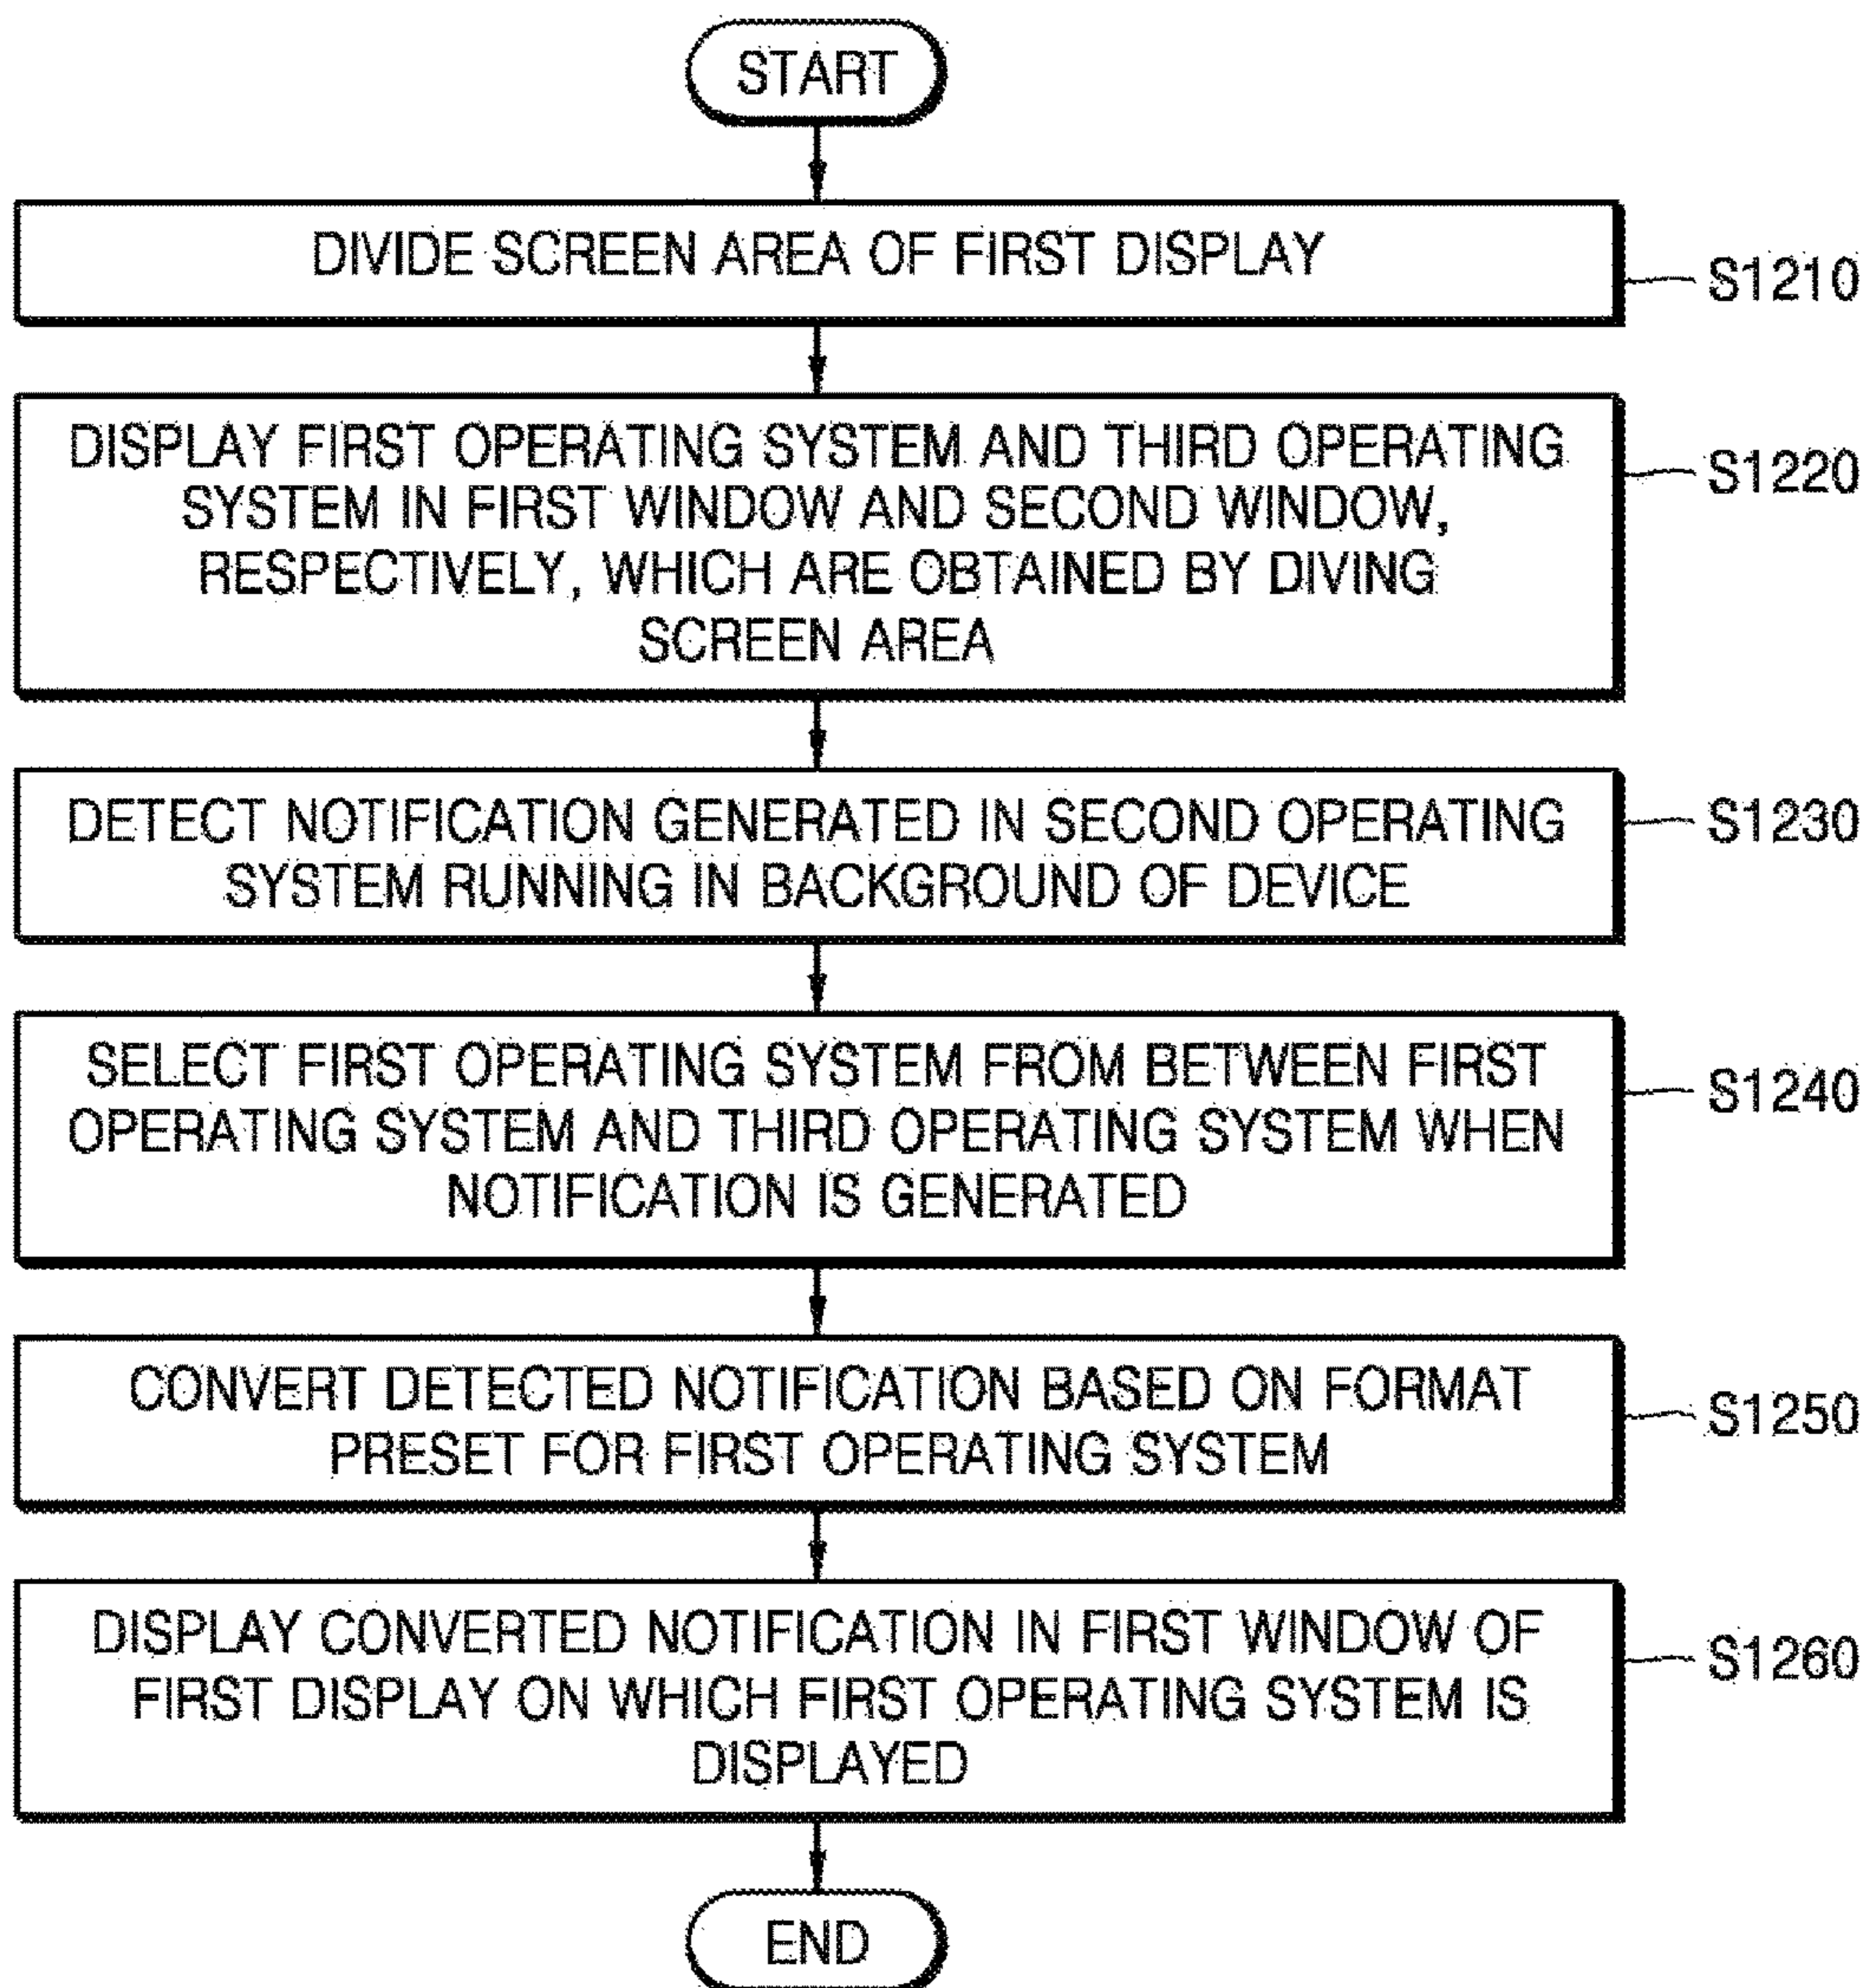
START

DIVIDE SCREEN AREA OF FIRST DISPLAY

S1210

DISPLAY FIRST OPERATING SYSTEM AND THIRD OPERATING SYSTEM IN FIRST WINDOW AND SECOND WINDOW, RESPECTIVELY, WHICH ARE OBTAINED BY DIVING SCREEN AREA

S1220

DETECT NOTIFICATION GENERATED IN SECOND OPERATING SYSTEM RUNNING IN BACKGROUND OF DEVICE

S1230

SELECT FIRST OPERATING SYSTEM FROM BETWEEN FIRST OPERATING SYSTEM AND THIRD OPERATING SYSTEM WHEN NOTIFICATION IS GENERATED

S1240

CONVERT DETECTED NOTIFICATION BASED ON FORMAT PRESET FOR FIRST OPERATING SYSTEM

S1250

DISPLAY CONVERTED NOTIFICATION IN FIRST WINDOW OF FIRST DISPLAY ON WHICH FIRST OPERATING SYSTEM IS DISPLAYED

S1260

END